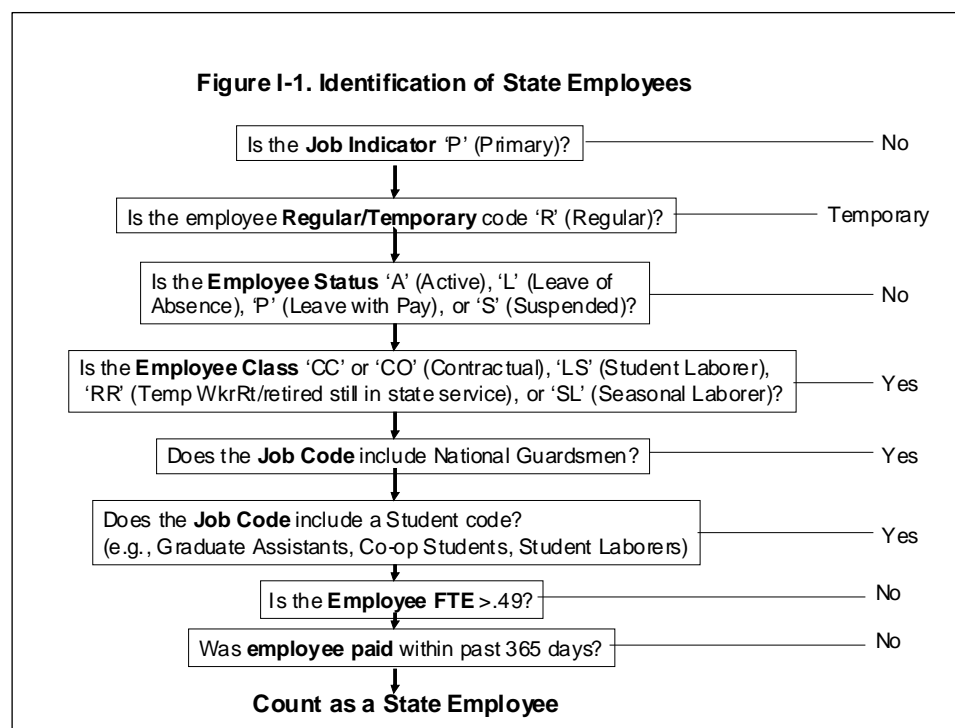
Figure I-1. Identification of State Employees

Is the Job Indicator 'P' (Primary)?

No

Is the employee Regular/Temporary code 'R' (Regular)?

Temporary

Is the Employee Status 'A' (Active), 'L' (Leave of Absence), 'P' (Leave with Pay), or 'S' (Suspended)?

No

Is the Employee Class 'CC' or 'CO' (Contractual), 'LS' (Student Laborer), 'RR' (Temp WkrRt/retired still in state service), or 'SL' (Seasonal Laborer)?

Yes

Does the Job Code include National Guardsmen?

Yes

Does the Job Code include a Student code? (e.g., Graduate Assistants, Co-op Students, Student Laborers)

Yes

Is the Employee FTE >.49?

No

Was employee paid within past 365 days?

No

Count as a State Employee